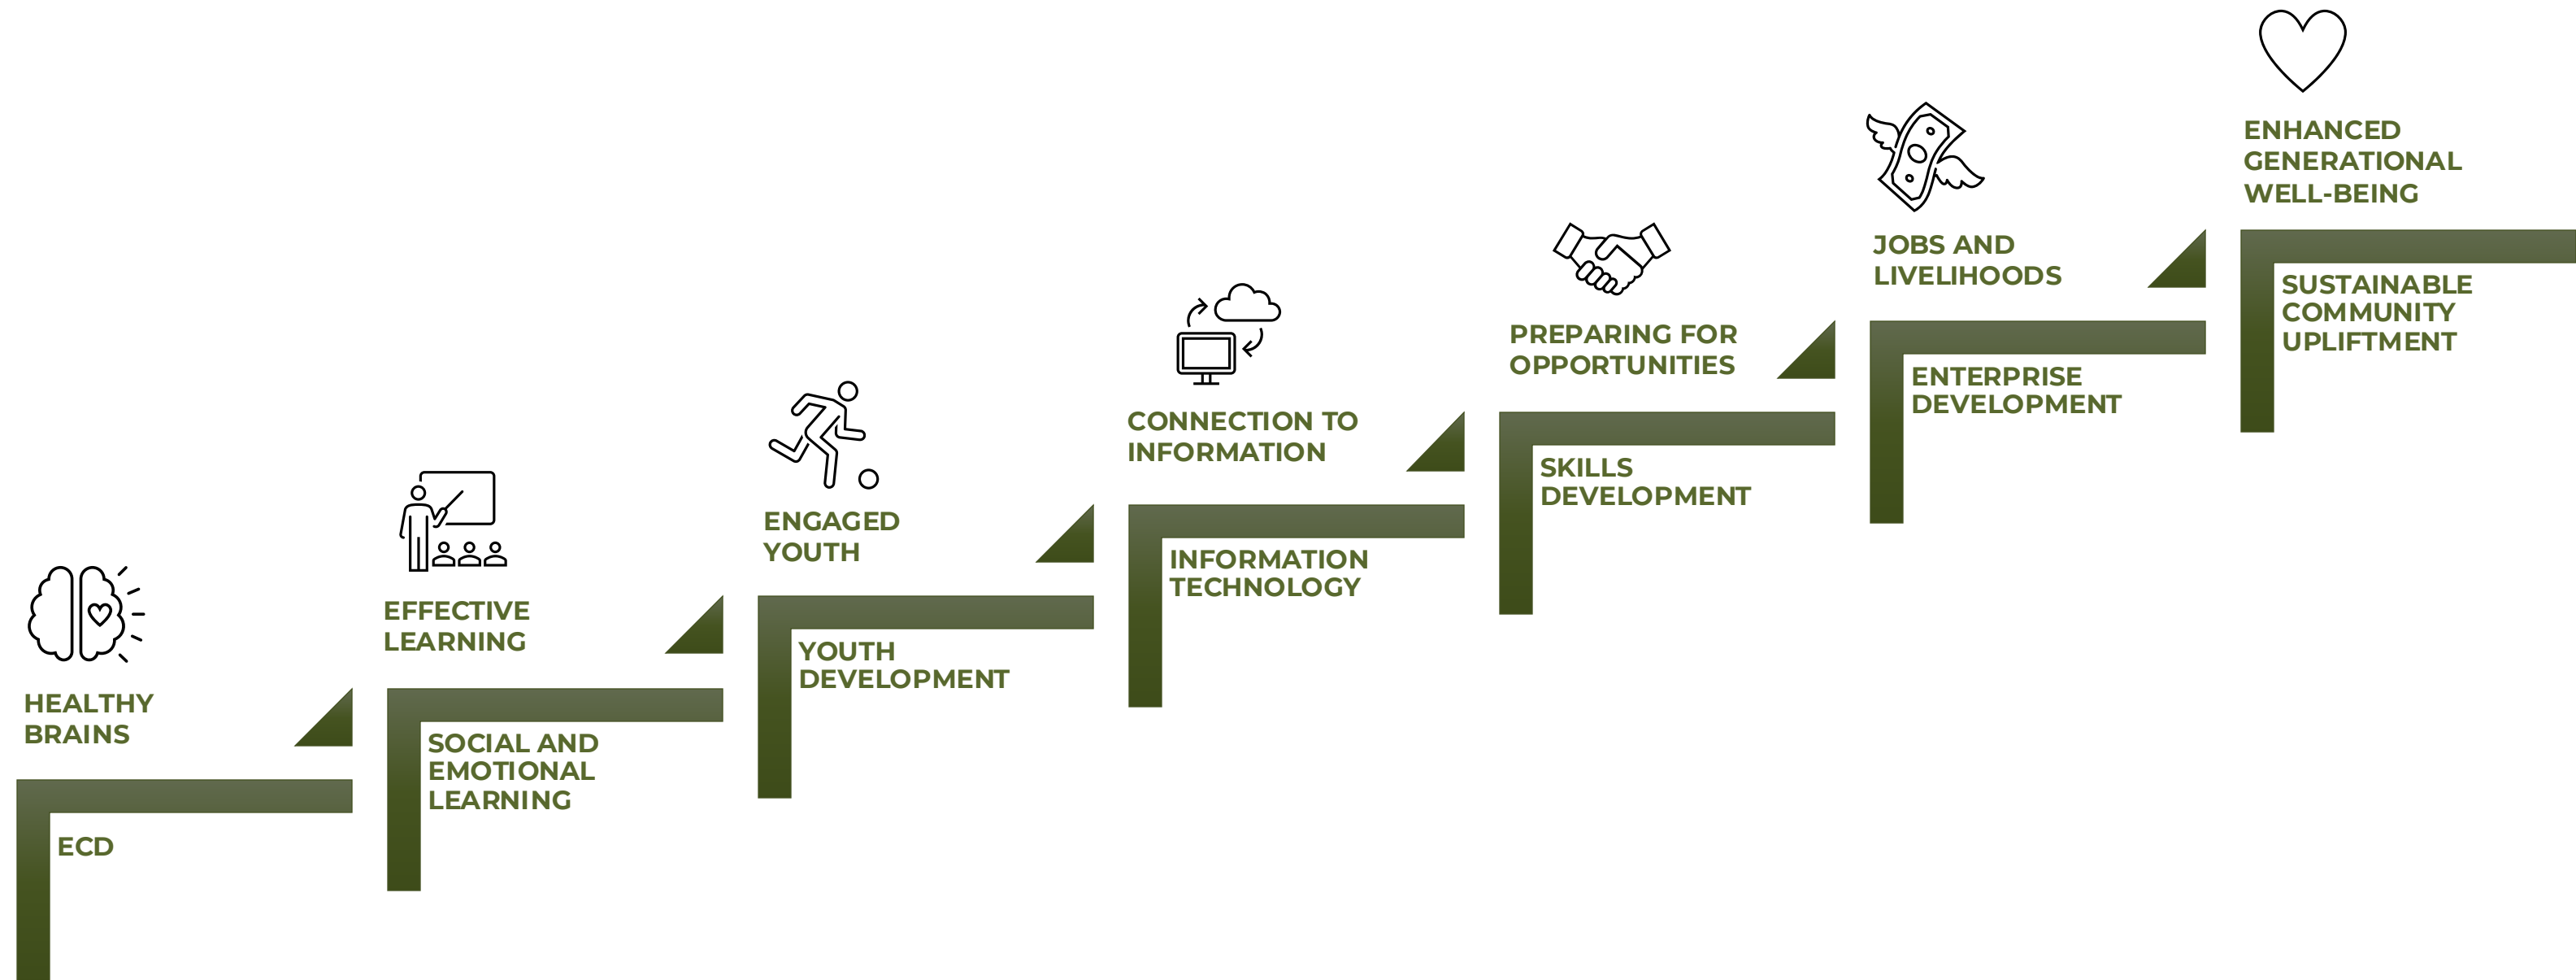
HEALTHY BRAINS

ECD

EFFECTIVE LEARNING

SOCIAL AND EMOTIONAL LEARNING

ENGAGED YOUTH

YOUTH DEVELOPMENT

CONNECTION TO INFORMATION

INFORMATION TECHNOLOGY

PREPARING FOR OPPORTUNITIES

SKILLS DEVELOPMENT

JOBS AND LIVELIHOODS

ENTERPRISE DEVELOPMENT

ENHANCED GENERATIONAL WELL-BEING

SUSTAINABLE COMMUNITY UPLIFTMENT